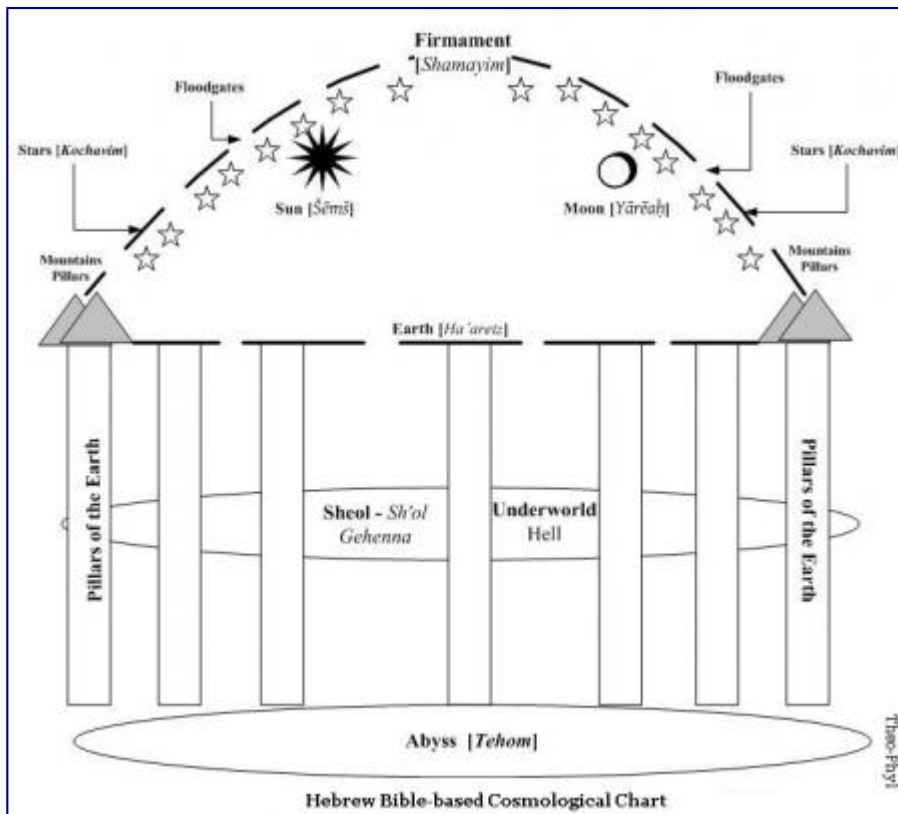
Firmament
[Shamayim]

Floodgates

Floodgates

Stars [Kochavim]

Stars [Kochavim]

Sun [Šēmš]

Moon [Yārēaḥ]

Mountains Pillars

Mountains Pillars

Earth [Ha'aretz]

Pillars of the Earth

Pillars of the Earth

Sheol - Sh'ol
Gehenna

Underworld
Hell

Abyss [Tehom]

Theo-Phy

Hebrew Bible-based Cosmological Chart